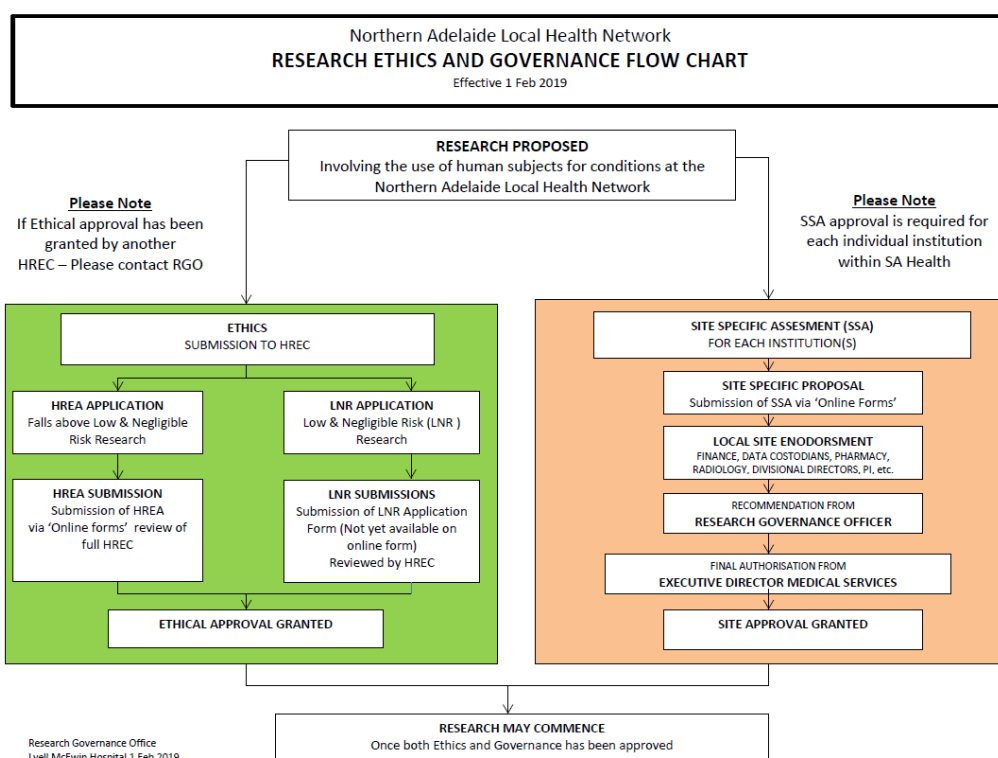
Northern Adelaide Local Health Network
RESEARCH ETHICS AND GOVERNANCE FLOW CHART
Effective 1 Feb 2019

RESEARCH PROPOSED
Involving the use of human subjects for conditions at the Northern Adelaide Local Health Network

Please Note
If Ethical approval has been granted by another HREC – Please contact RGO

Please Note
SSA approval is required for each individual institution within SA Health

ETHICS
SUBMISSION TO HREC

HREA APPLICATION
Falls above Low & Negligible Risk Research

LNR APPLICATION
Low & Negligible Risk (LNR ) Research

HREA SUBMISSION
Submission of HREA via 'Online forms' review of full HREC

LNR SUBMISSIONS
Submission of LNR Application Form (Not yet available on online form)
Reviewed by HREC

ETHICAL APPROVAL GRANTED

SITE SPECIFIC ASSESMENT (SSA)
FOR EACH INSTITUTION(S)

SITE SPECIFIC PROPOSAL
Submission of SSA via 'Online Forms'

LOCAL SITE ENODORSMENT
FINANCE, DATA COSTODIANS, PHARMACY, RADIOLOGY, DIVISIONAL DIRECTORS, PI, etc.

RECOMMENDATION FROM
RESEARCH GOVERNANCE OFFICER

FINAL AUTHORISATION FROM
EXECUTIVE DIRECTOR MEDICAL SERVICES

SITE APPROVAL GRANTED

RESEARCH MAY COMMENCE
Once both Ethics and Governance has been approved

Research Governance Office
Lyell McEwin Hospital 1 Feb 2019